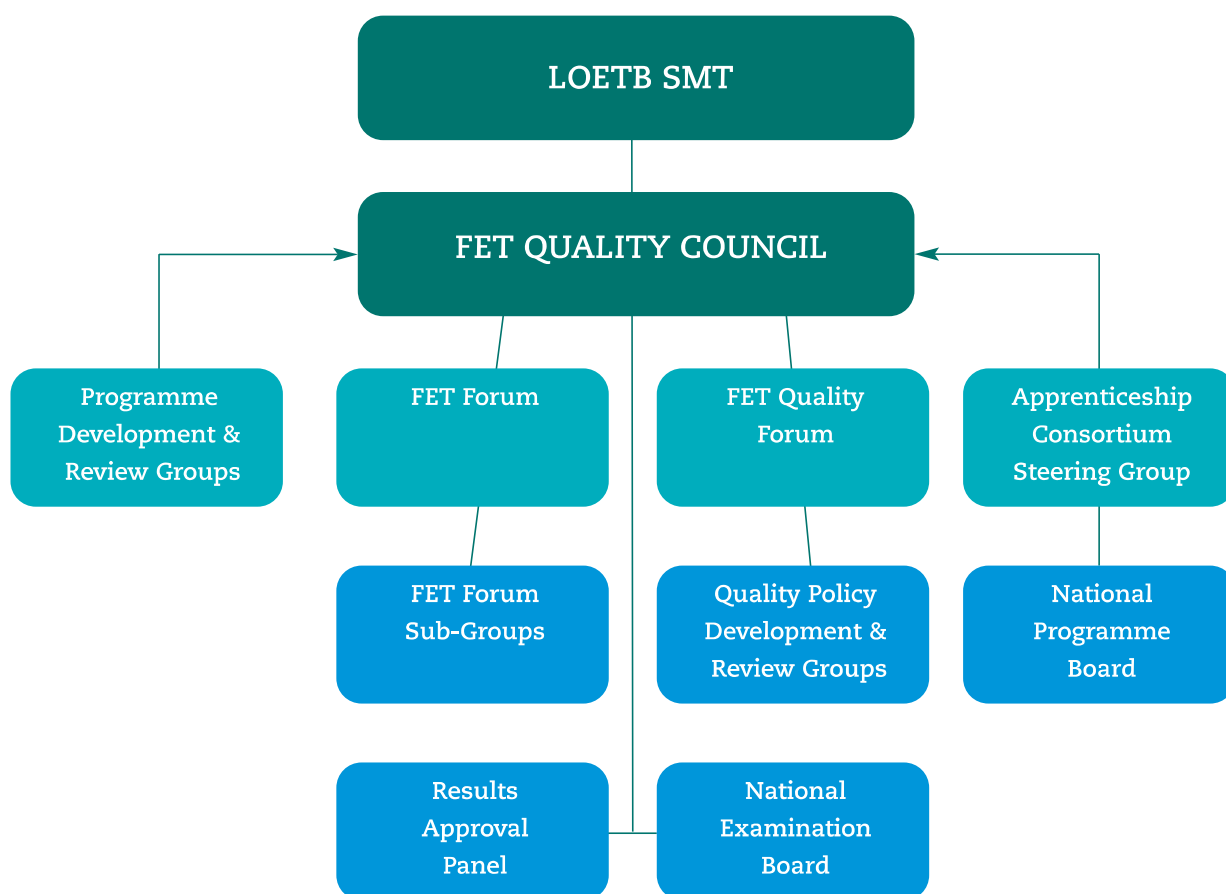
LOETB SMT

FET QUALITY COUNCIL

Programme Development & Review Groups

FET Forum

FET Quality Forum

Apprenticeship Consortium Steering Group

FET Forum Sub-Groups

Quality Policy Development & Review Groups

National Programme Board

Results Approval Panel

National Examination Board